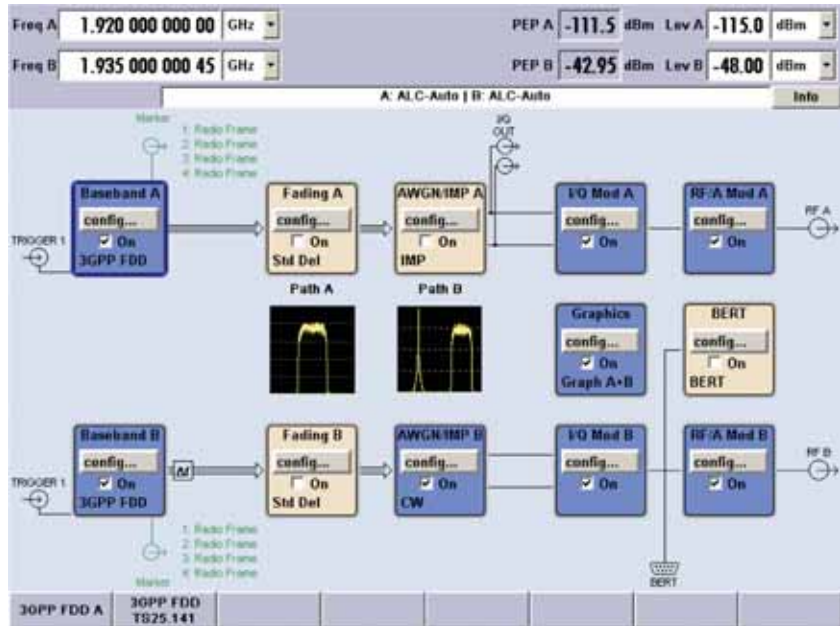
Freq A 1.920 000 000 00 GHz

PEP A -111.5 dBm Lev A -115.0 dBm

Freq B 1.935 000 000 45 GHz

PEP B -42.95 dBm Lev B -48.00 dBm

A: ALC-Auto | B: ALC-Auto

Info

Marker
1: Radio Frame
2: Radio Frame
3: Radio Frame
4: Radio Frame

I/Q OUT

TRIGGER 1

Baseband A
config...
On
3GPP FDD

Fading A
config...
On
Std Del

AWGN/IMP A
config...
On
IMP

I/Q Mod A
config...
On

RF/A Mod A
config...
On

RF A

Path A

Path B

Graphics
config...
On
Graph A+B

BERT
config...
On
BERT

TRIGGER 1

Baseband B
config...
On
3GPP FDD

Fading B
config...
On
Std Del

AWGN/IMP B
config...
On
CW

I/Q Mod B
config...
On

RF/A Mod B
config...
On

RF B

1: Radio Frame
2: Radio Frame
3: Radio Frame
4: Radio Frame
Marker

BERT

3GPP FDD A

3GPP FDD TS25.141